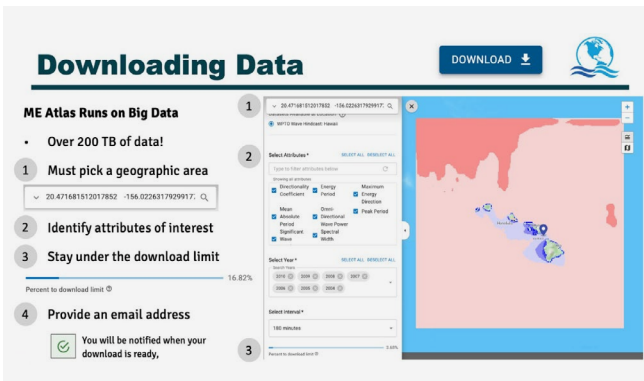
Downloading Data

DOWNLOAD

ME Atlas Runs on Big Data

• Over 200 TB of data!

1 Must pick a geographic area

20.471681512017852 -156.02263179299917

2 Identify attributes of interest

3 Stay under the download limit

16.82%

Percent to download limit

4 Provide an email address

You will be notified when your download is ready,

1 20.471681512017852 -156.0226317929991

WPTO Wave Hindcast: Hawaii

2 Select Attributes * SELECT ALL RESELECT ALL

Type to filter attributes below

Directionality Coefficient
Energy Period
Maximum Energy Direction
Mean Absolute Period
Omni-Directional Wave Power
Peak Period
Significant Wave
Spectral Width

Select Year * SELECT ALL RESELECT ALL

2010 2009 2008 2007 2006 2005 2004

Select interval *

180 minutes

3 0.00%

Percent to download limit